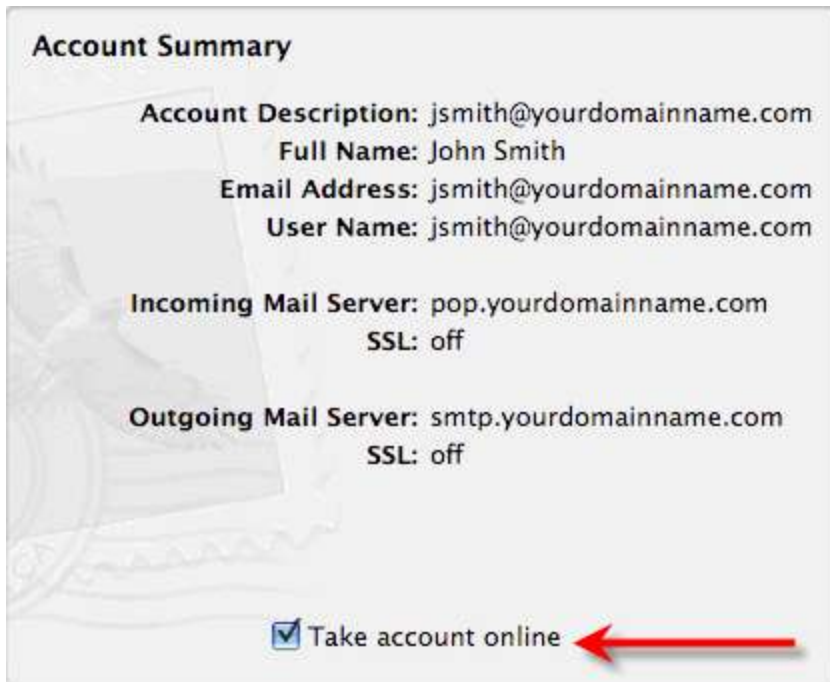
Account Summary

Account Description: jsmith@yourdomainname.com
Full Name: John Smith
Email Address: jsmith@yourdomainname.com
User Name: jsmith@yourdomainname.com

Incoming Mail Server: pop.yourdomainname.com
SSL: off

Outgoing Mail Server: smtp.yourdomainname.com
SSL: off

Take account online